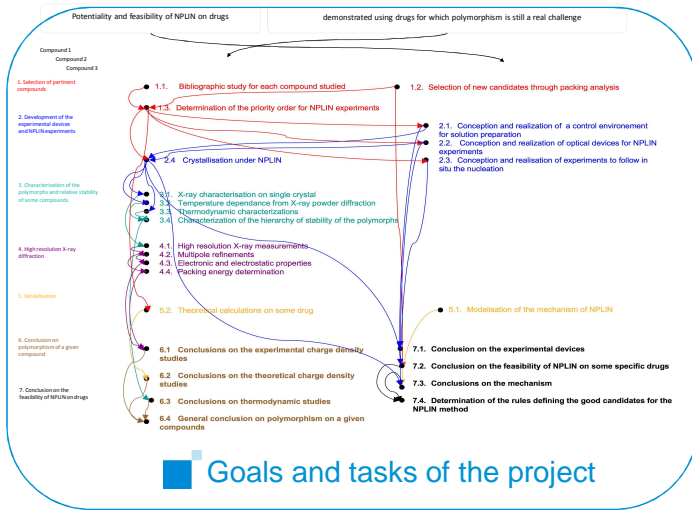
Potentiality and feasibility of NPLIN on drugs

demonstrated using drugs for which polymorphism is still a real challenge

Compound 1
Compound 2
Compound 3

1. Selection of pertinent compounds

1.1. Bibliographic study for each compound studied

1.2. Selection of new candidates through packing analysis

1.3. Determination of the priority order for NPLIN experiments

2. Development of the experimental devices and NPLIN experiments

2.1. Conception and realization of a control environement for solution preparation

2.2. Conception and realization of optical devices for NPLIN experiments

2.3. Conception and realisation of experiments to follow in situ the nucleation

2.4 Crystallisation under NPLIN

3. Characterization of the polymorphs and relative stability of some compounds

3.1. X-ray characterisation on single crystal
3.2. Temperature dependance from X-ray powder diffraction
3.3. Thermodynamic characterizations
3.4. Characterization of the hierarchy of stability of the polymorphs

4. High resolution X-ray diffraction

4.1. High resolution X-ray measurements
4.2. Multipole refinements
4.3. Electronic and electrostatic properties
4.4. Packing energy determination

5. Modelisation

5.1. Modelisation of the mechanism of NPLIN

5.2. Theoretical calculations on some drug

6. Conclusion on polymorphism of a given compound

6.1 Conclusions on the experimental charge density studies

6.2 Conclusions on the theoretical charge density studies

6.3 Conclusions on thermodynamic studies

6.4 General conclusion on polymorphism on a given compounds

7. Conclusion on the feasibility of NPLIN on drugs

7.1. Conclusion on the experimental devices

7.2. Conclusion on the feasibility of NPLIN on some specific drugs

7.3. Conclusions on the mechanism

7.4. Determination of the rules defining the good candidates for the NPLIN method

Goals and tasks of the project